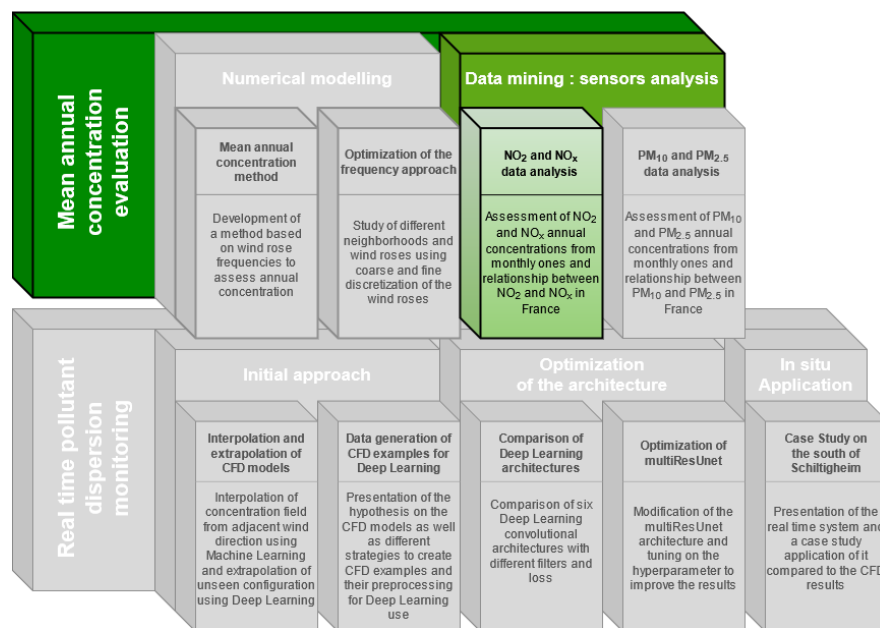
Mean annual concentration evaluation

Numerical modelling

Data mining : sensors analysis

Mean annual concentration method

Development of a method based on wind rose frequencies to assess annual concentration

Optimization of the frequency approach

Study of different neighborhoods and wind roses using coarse and fine discretization of the wind roses

$NO_2$ and $NO_x$ data analysis

Assessment of $NO_2$ and $NO_x$ annual concentrations from monthly ones and relationship between $NO_2$ and $NO_x$ in France

$PM_{10}$ and $PM_{2.5}$ data analysis

Assessment of $PM_{10}$ and $PM_{2.5}$ annual concentrations from monthly ones and relationship between $PM_{10}$ and $PM_{2.5}$ in France

Real time pollutant dispersion monitoring

Initial approach

Optimization of the architecture

In situ Application

Interpolation and extrapolation of CFD models

Interpolation of concentration field from adjacent wind direction using Machine Learning and extrapolation of unseen configuration using Deep Learning

Data generation of CFD examples for Deep Learning

Presentation of the hypothesis on the CFD models as well as different strategies to create CFD examples and their preprocessing for Deep Learning use

Comparison of Deep Learning architectures

Comparison of six Deep Learning convolutional architectures with different filters and loss

Optimization of multiResUnet

Modification of the multiResUnet architecture and tuning on the hyperparameter to improve the results

Case Study on the south of Schiltigheim

Presentation of the real time system and a case study application of it compared to the CFD results